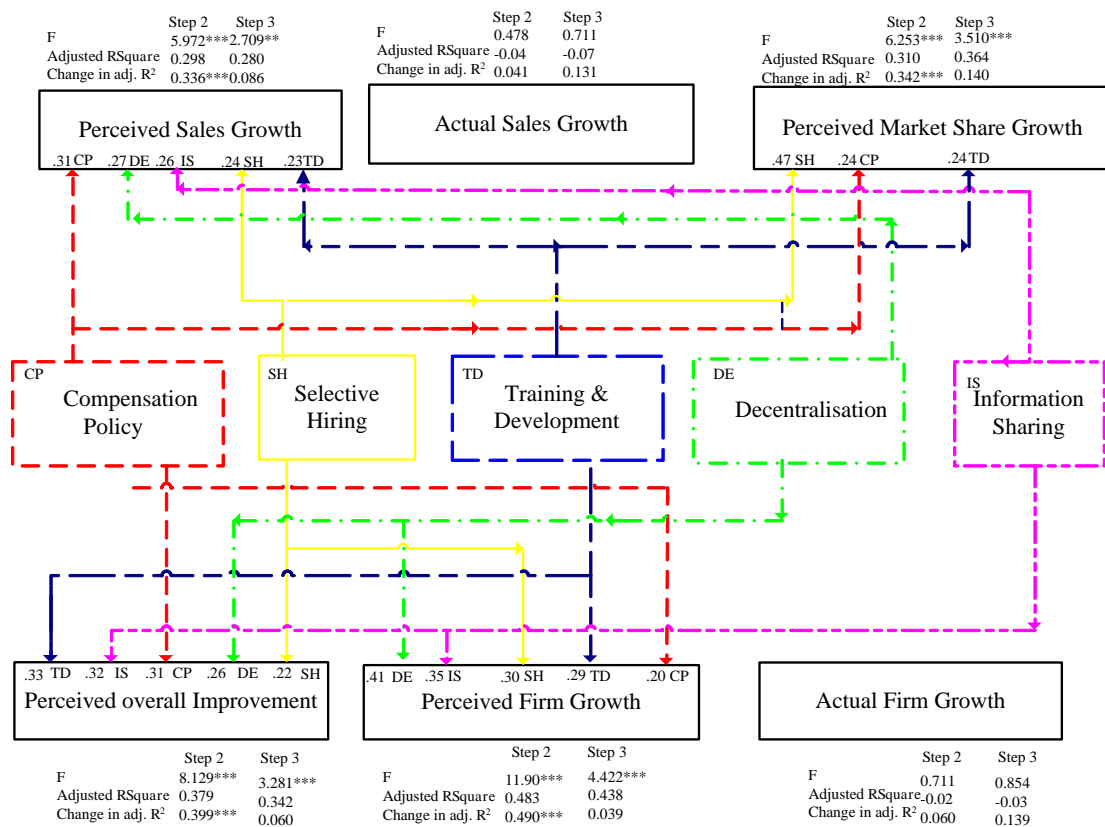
| | Step 2 | Step 3 |
|---|---|---|
| F | 5.972*** | 2.709** |
| Adjusted RSquare | 0.298 | 0.280 |
| Change in adj. $R^2$ | 0.336*** | 0.086 |

Perceived Sales Growth
.31 CP .27 DE .26 IS .24 SH .23 TD

| | Step 2 | Step 3 |
|---|---|---|
| F | 0.478 | 0.711 |
| Adjusted RSquare | -0.04 | -0.07 |
| Change in adj. $R^2$ | 0.041 | 0.131 |

Actual Sales Growth

| | Step 2 | Step 3 |
|---|---|---|
| F | 6.253*** | 3.510*** |
| Adjusted RSquare | 0.310 | 0.364 |
| Change in adj. $R^2$ | 0.342*** | 0.140 |

Perceived Market Share Growth
.47 SH .24 CP .24 TD

CP Compensation Policy

SH Selective Hiring

TD Training & Development

DE Decentralisation

IS Information Sharing

.33 TD .32 IS .31 CP .26 DE .22 SH
Perceived overall Improvement

| | Step 2 | Step 3 |
|---|---|---|
| F | 8.129*** | 3.281*** |
| Adjusted RSquare | 0.379 | 0.342 |
| Change in adj. $R^2$ | 0.399*** | 0.060 |

.41 DE .35 IS .30 SH .29 TD .20 CP
Perceived Firm Growth

| | Step 2 | Step 3 |
|---|---|---|
| F | 11.90*** | 4.422*** |
| Adjusted RSquare | 0.483 | 0.438 |
| Change in adj. $R^2$ | 0.490*** | 0.039 |

Actual Firm Growth

| | Step 2 | Step 3 |
|---|---|---|
| F | 0.711 | 0.854 |
| Adjusted RSquare | -0.02 | -0.03 |
| Change in adj. $R^2$ | 0.060 | 0.139 |